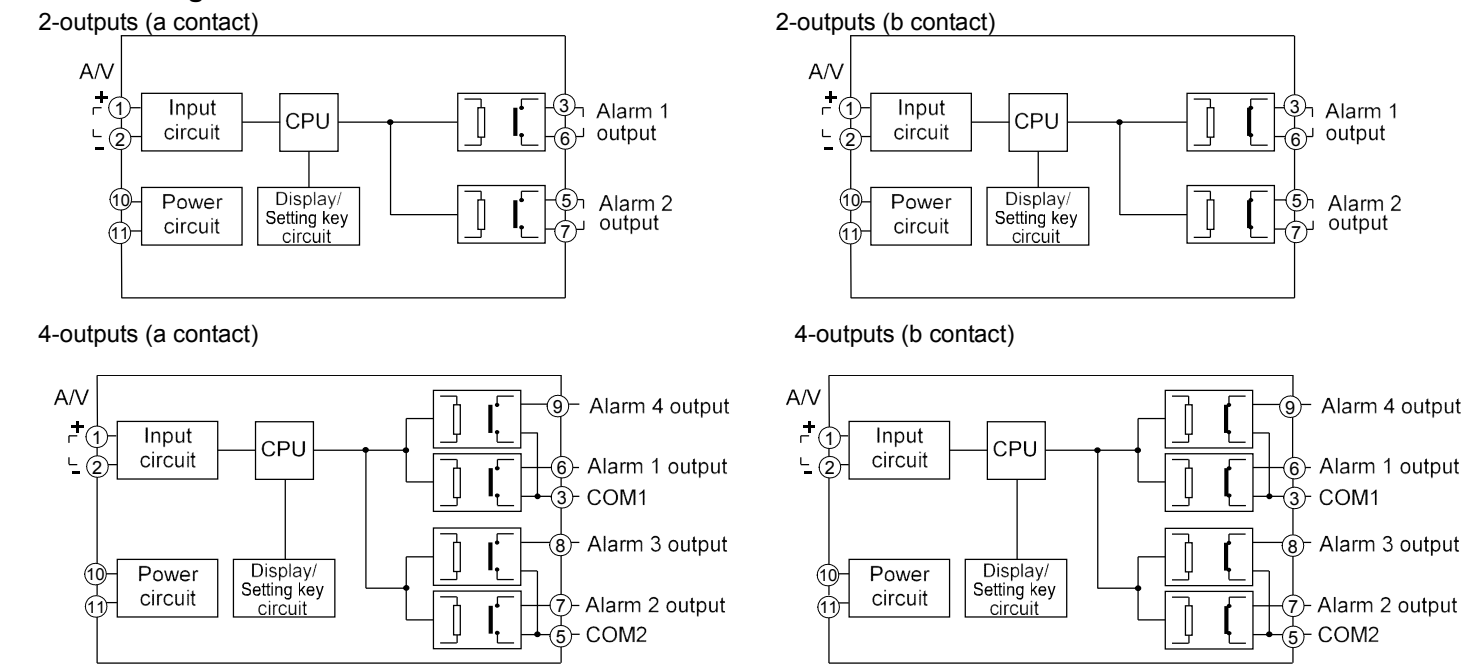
2-outputs (a contact)

A/V
+ 1
- 2
Input circuit
CPU
3 Alarm 1 output
6
10
11
Power circuit
Display/ Setting key circuit
5 Alarm 2 output
7

2-outputs (b contact)

A/V
+ 1
- 2
Input circuit
CPU
3 Alarm 1 output
6
10
11
Power circuit
Display/ Setting key circuit
5 Alarm 2 output
7

4-outputs (a contact)

A/V
+ 1
- 2
Input circuit
CPU
9 Alarm 4 output
6 Alarm 1 output
3 COM1
8 Alarm 3 output
10
11
Power circuit
Display/ Setting key circuit
7 Alarm 2 output
5 COM2

4-outputs (b contact)

A/V
+ 1
- 2
Input circuit
CPU
9 Alarm 4 output
6 Alarm 1 output
3 COM1
8 Alarm 3 output
10
11
Power circuit
Display/ Setting key circuit
7 Alarm 2 output
5 COM2